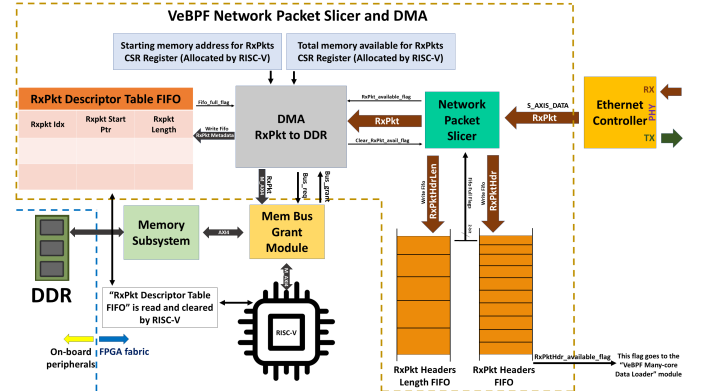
VeBPF Network Packet Slicer and DMA

Starting memory address for RxPkts CSR Register (Allocated by RISC-V)

Total memory available for RxPkts CSR Register (Allocated by RISC-V)

RxPkt Descriptor Table FIFO

| Rxpkt Idx | Rxpkt Start Ptr | RxPkt Length |
|---|---|---|
| | | |
| | | |

Fifo_full_flag

Write Fifo
RxPkt Metadata

DMA
RxPkt to DDR

RxPkt_available_flag

RxPkt

Clear_RxPkt_avail_flag

Network Packet Slicer

S_AXIS_DATA

RxPkt

Ethernet Controller

RX

PHY

TX

RxPkt
M_AXI

Bus_req

Bus_grant

Write Fifo
RxPktHdrLen

FifoFullFlags

Write Fifo
RxPktHdr

Len

Memory Subsystem

AXI4

Mem Bus Grant Module

M_AXI

DDR

"RxPkt Descriptor Table FIFO" is read and cleared by RISC-V

RISC-V

On-board peripherals

FPGA fabric

RxPkt Headers Length FIFO

RxPkt Headers FIFO

RxPktHdr_available_flag

This flag goes to the "VeBPF Many-core Data Loader" module